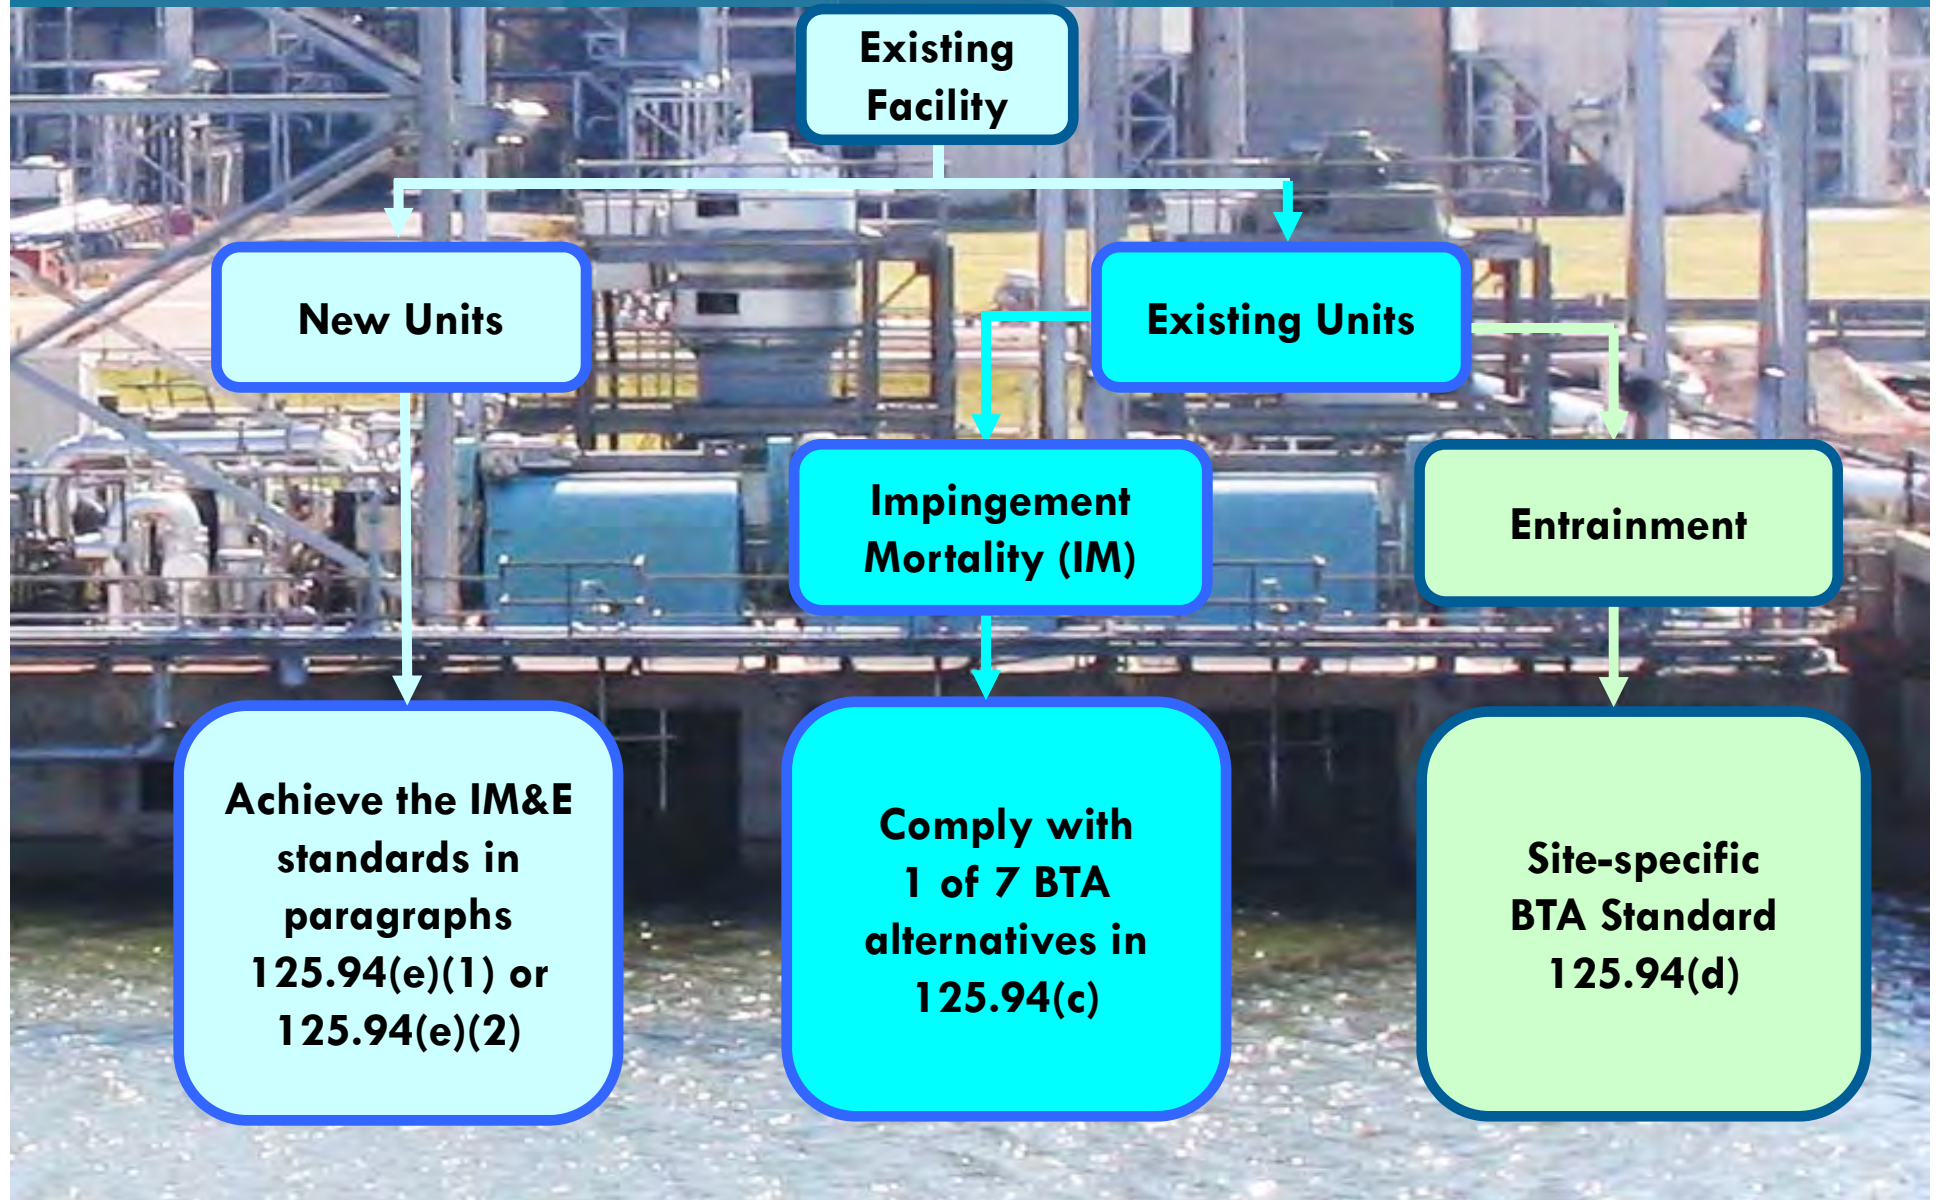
Existing Facility

New Units

Existing Units

Impingement Mortality (IM)

Entrainment

Achieve the IM&E standards in paragraphs 125.94(e)(1) or 125.94(e)(2)

Comply with 1 of 7 BTA alternatives in 125.94(c)

Site-specific BTA Standard 125.94(d)